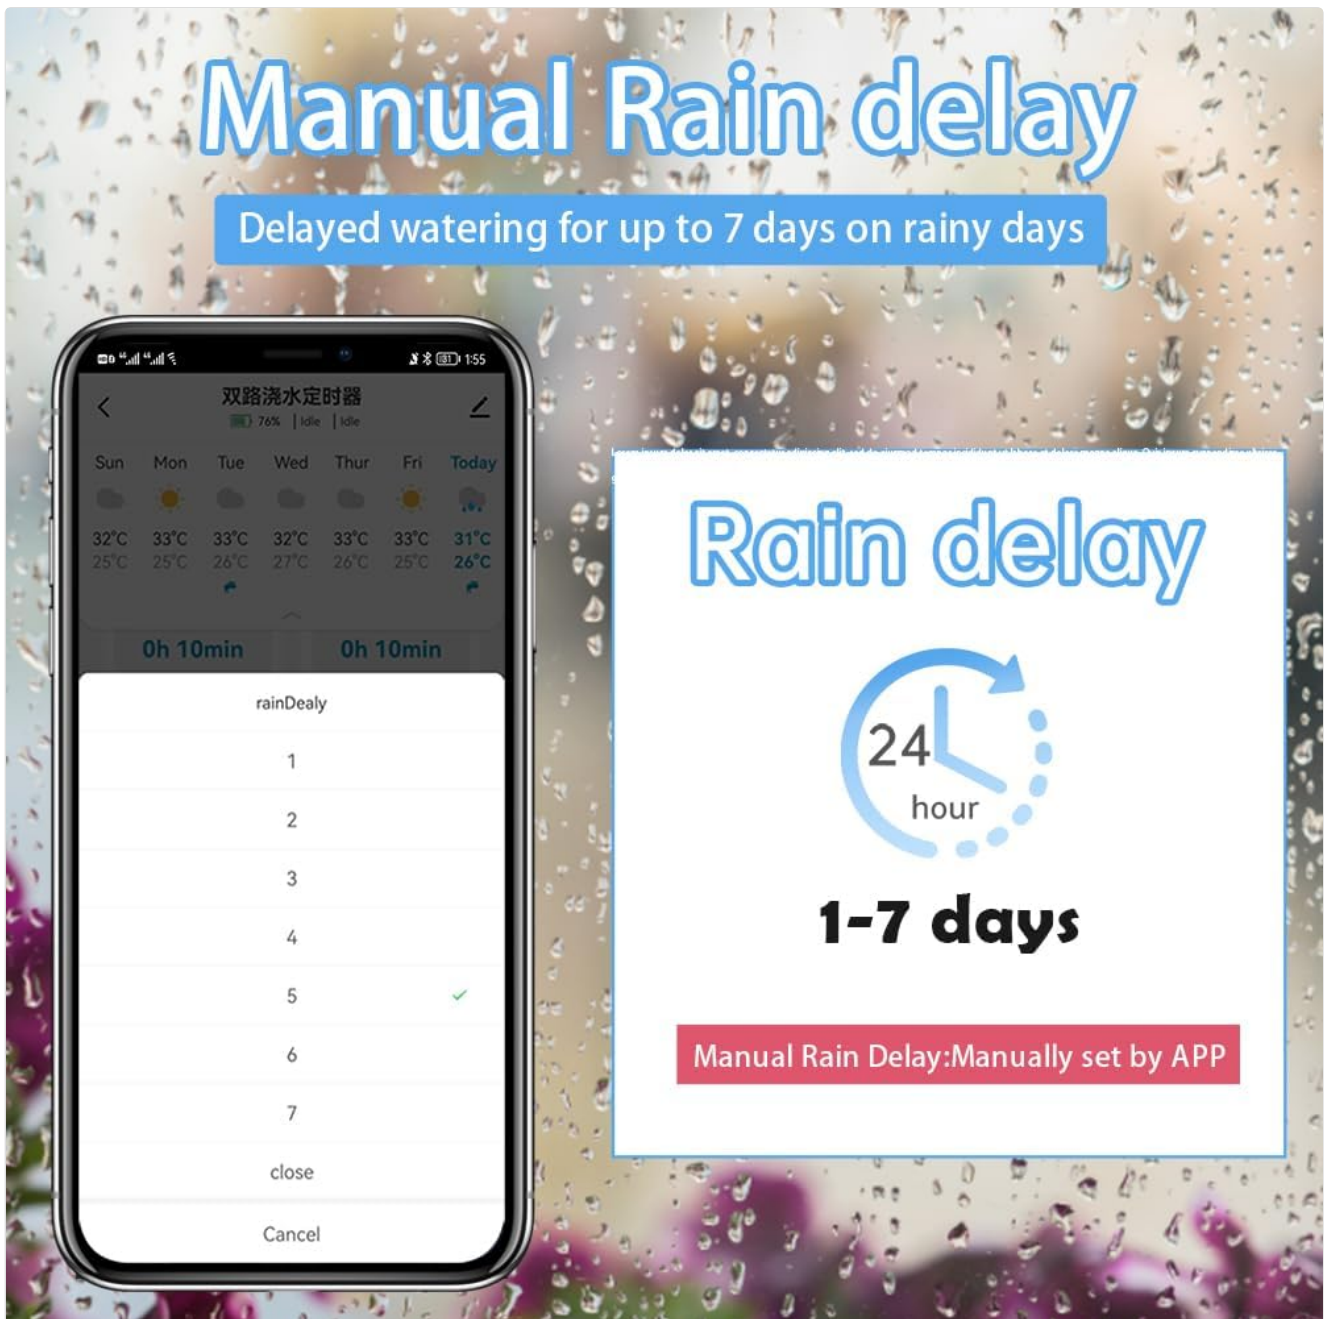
Manual Rain delay

Delayed watering for up to 7 days on rainy days

1:55

双路浇水定时器

76% | Idle | Idle

| Sun | Mon | Tue | Wed | Thur | Fri | Today |
|---|---|---|---|---|---|---|
| 32°C | 33°C | 33°C | 32°C | 33°C | 33°C | 31°C |
| 25°C | 25°C | 26°C | 27°C | 26°C | 25°C | 26°C |

0h 10min 0h 10min

rainDealy

1

2

3

4

5

6

7

close

Cancel

Rain delay

24 hour

1-7 days

Manual Rain Delay:Manually set by APP